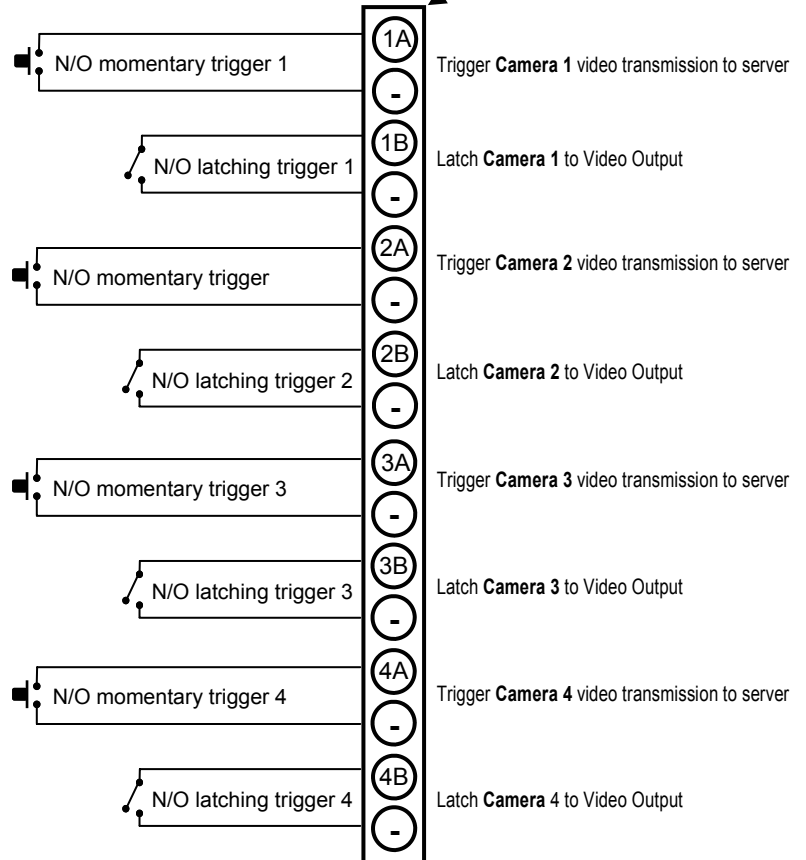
N/O momentary trigger 1
1A
-
Trigger **Camera 1** video transmission to server

N/O latching trigger 1
1B
-
Latch **Camera 1** to Video Output

N/O momentary trigger
2A
-
Trigger **Camera 2** video transmission to server

N/O latching trigger 2
2B
-
Latch **Camera 2** to Video Output

N/O momentary trigger 3
3A
-
Trigger **Camera 3** video transmission to server

N/O latching trigger 3
3B
-
Latch **Camera 3** to Video Output

N/O momentary trigger 4
4A
-
Trigger **Camera 4** video transmission to server

N/O latching trigger 4
4B
-
Latch **Camera** 4 to Video Output